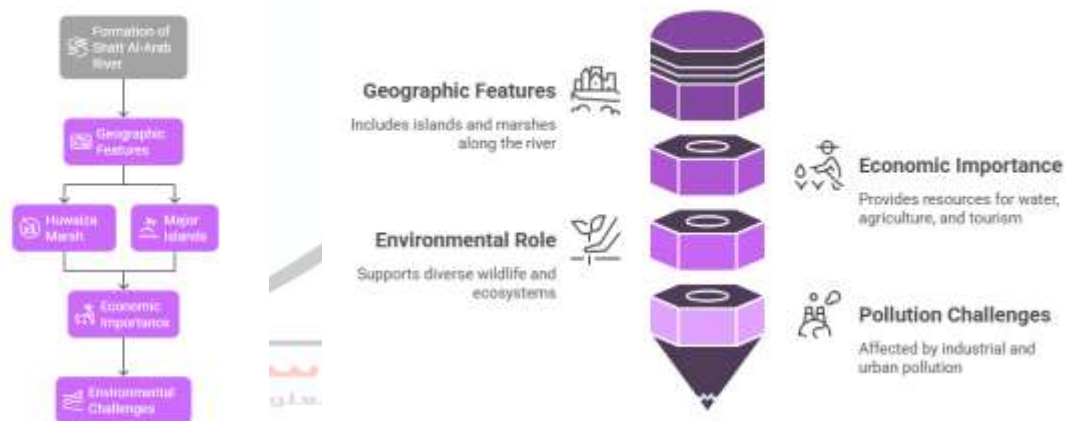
Formation of Shatt Al-Arab River

Geographic Features

Huwaiza Marsh

Major Islands

Economic Importance

Environmental Challenges

Geographic Features

Includes islands and marshes along the river

Economic Importance

Provides resources for water, agriculture, and tourism

Environmental Role

Supports diverse wildlife and ecosystems

Pollution Challenges

Affected by industrial and urban pollution